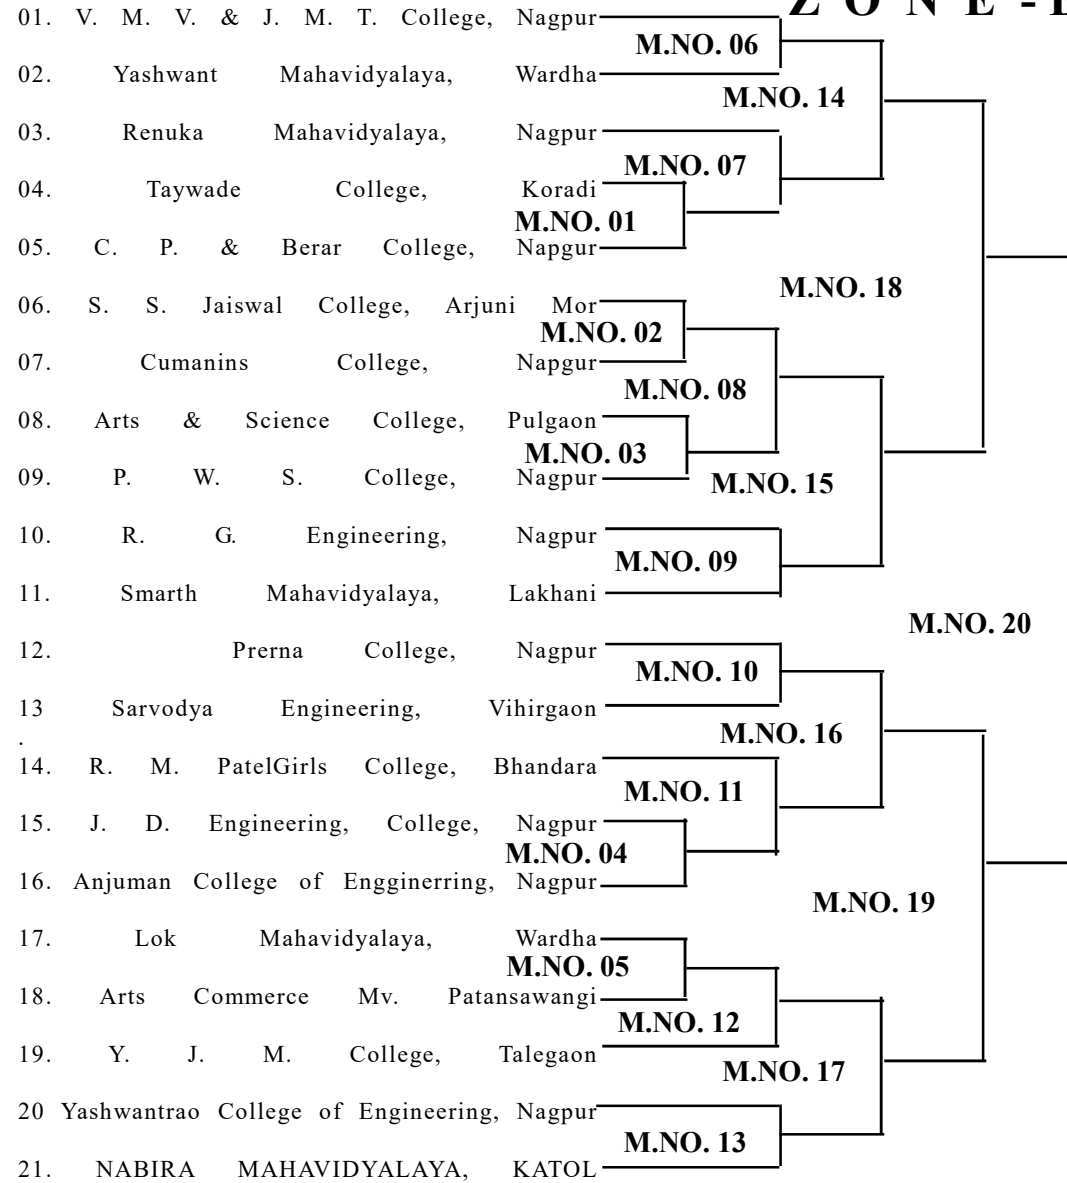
Z O N E -I

01. V. M. V. & J. M. T. College, Nagpur
M.NO. 06
02. Yashwant Mahavidyalaya, Wardha
M.NO. 14
03. Renuka Mahavidyalaya, Nagpur
M.NO. 07
04. Taywade College, Koradi
M.NO. 01
05. C. P. & Berar College, Napgur
M.NO. 18
06. S. S. Jaiswal College, Arjuni Mor
M.NO. 02
07. Cumanins College, Napgur
M.NO. 08
08. Arts & Science College, Pulgaon
M.NO. 03
09. P. W. S. College, Nagpur
M.NO. 15
10. R. G. Engineering, Nagpur
M.NO. 09
11. Smarth Mahavidyalaya, Lakhani
M.NO. 20
12. Prerna College, Nagpur
M.NO. 10
13 Sarvodya Engineering, Vihirgaon
.
M.NO. 16
14. R. M. PatelGirls College, Bhandara
M.NO. 11
15. J. D. Engineering, College, Nagpur
M.NO. 04
16. Anjuman College of Engginerring, Nagpur
M.NO. 19
17. Lok Mahavidyalaya, Wardha
M.NO. 05
18. Arts Commerce Mv. Patansawangi
M.NO. 12
19. Y. J. M. College, Talegaon
M.NO. 17
20 Yashwantrao College of Engineering, Nagpur
M.NO. 13
21. NABIRA MAHAVIDYALAYA, KATOL